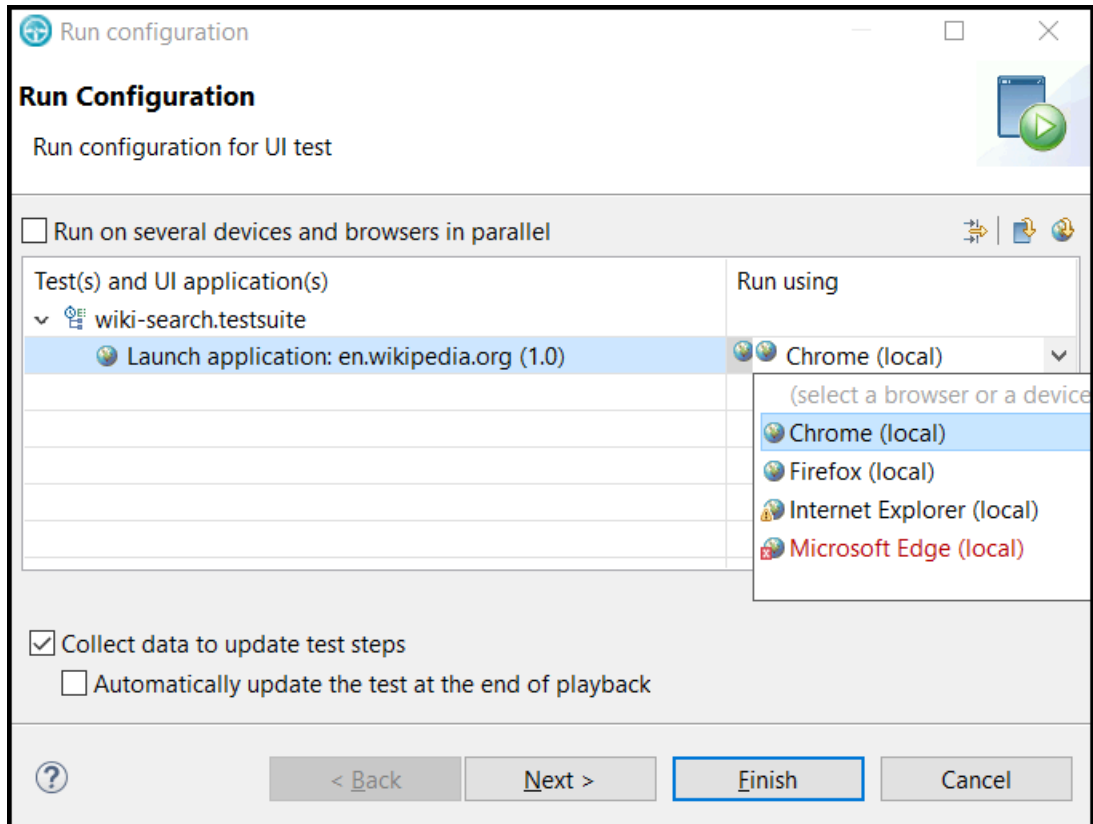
Run configuration

Run Configuration

Run configuration for UI test

Run on several devices and browsers in parallel

| Test(s) and UI application(s) | Run using |
|---|---|
| wiki-search.testsuite | |
| Launch application: en.wikipedia.org (1.0) | Chrome (local) |

(select a browser or a device
Chrome (local)
Firefox (local)
Internet Explorer (local)
Microsoft Edge (local)

Collect data to update test steps

Automatically update the test at the end of playback

?

< Back

Next >

Finish

Cancel